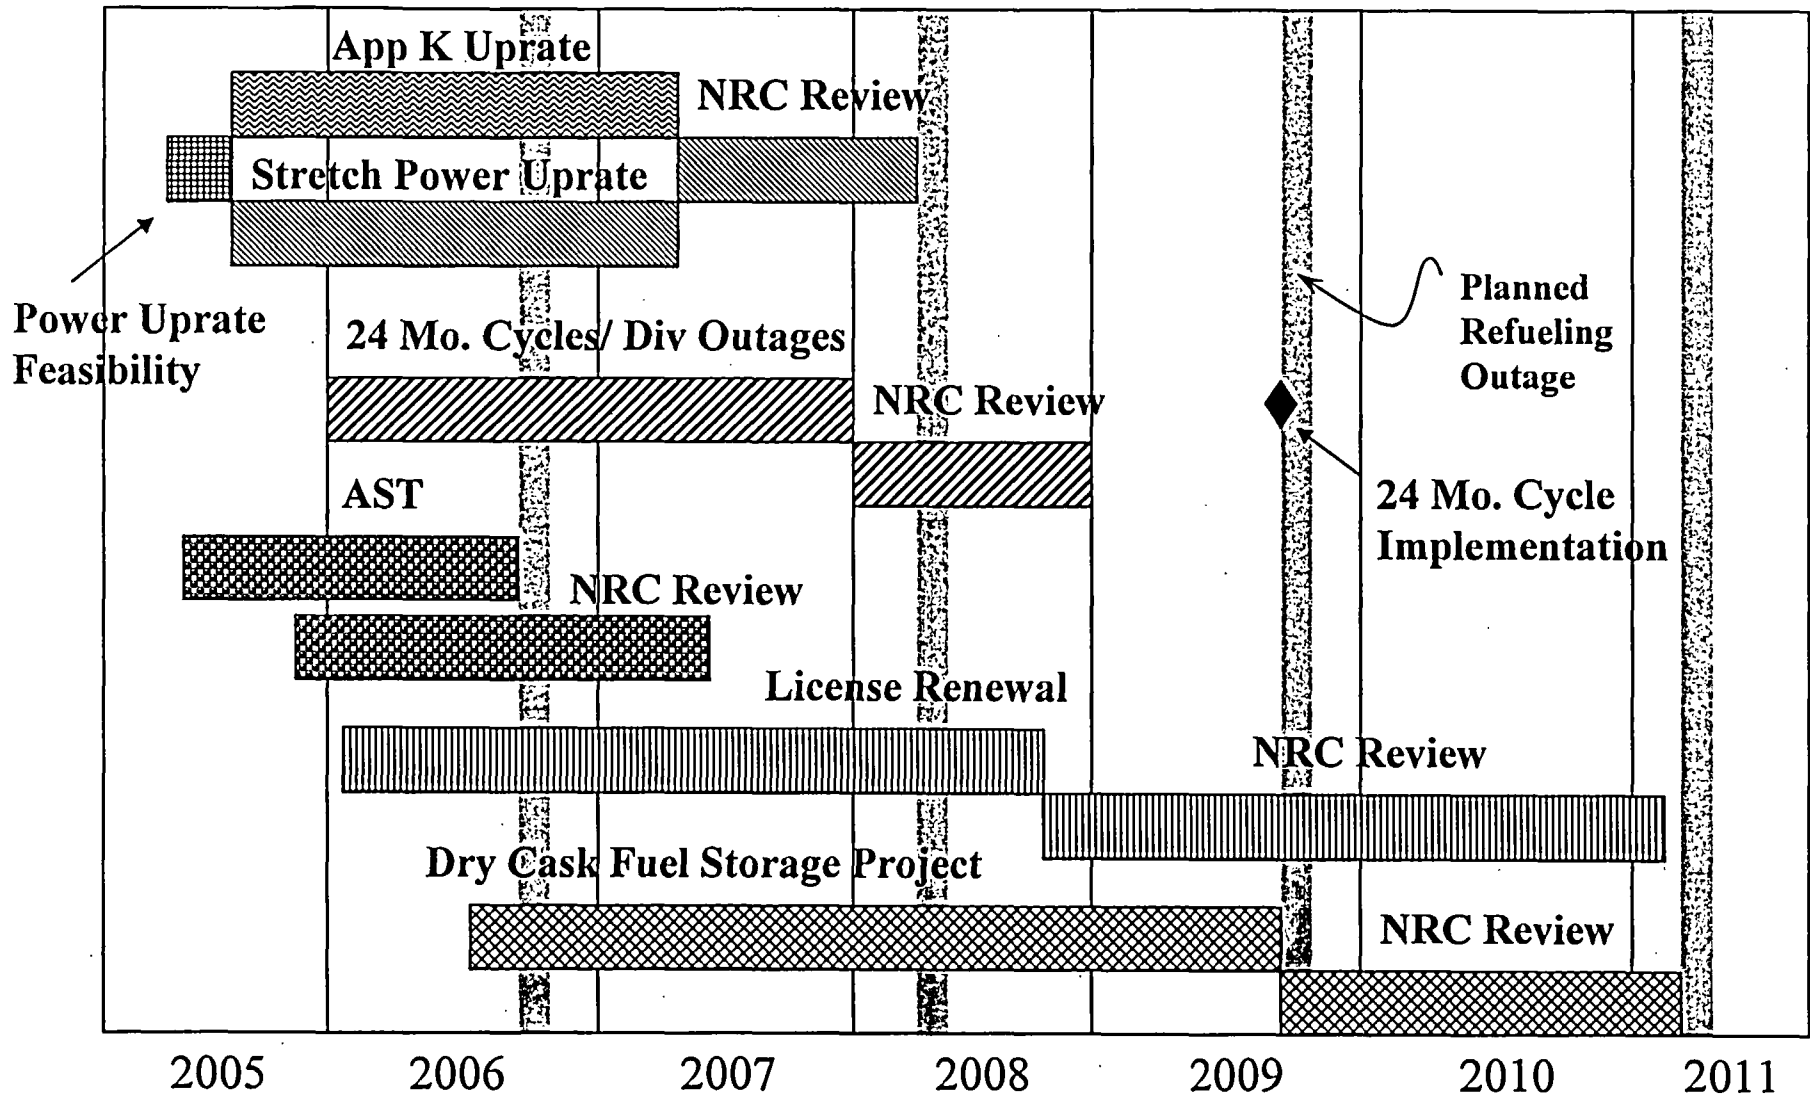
App K Uprate

NRC Review

Stretch Power Uprate

Power Uprate Feasibility

Planned Refueling Outage

24 Mo. Cycles/ Div Outages

NRC Review

AST

24 Mo. Cycle Implementation

NRC Review

License Renewal

NRC Review

Dry Cask Fuel Storage Project

NRC Review

2005 2006 2007 2008 2009 2010 2011